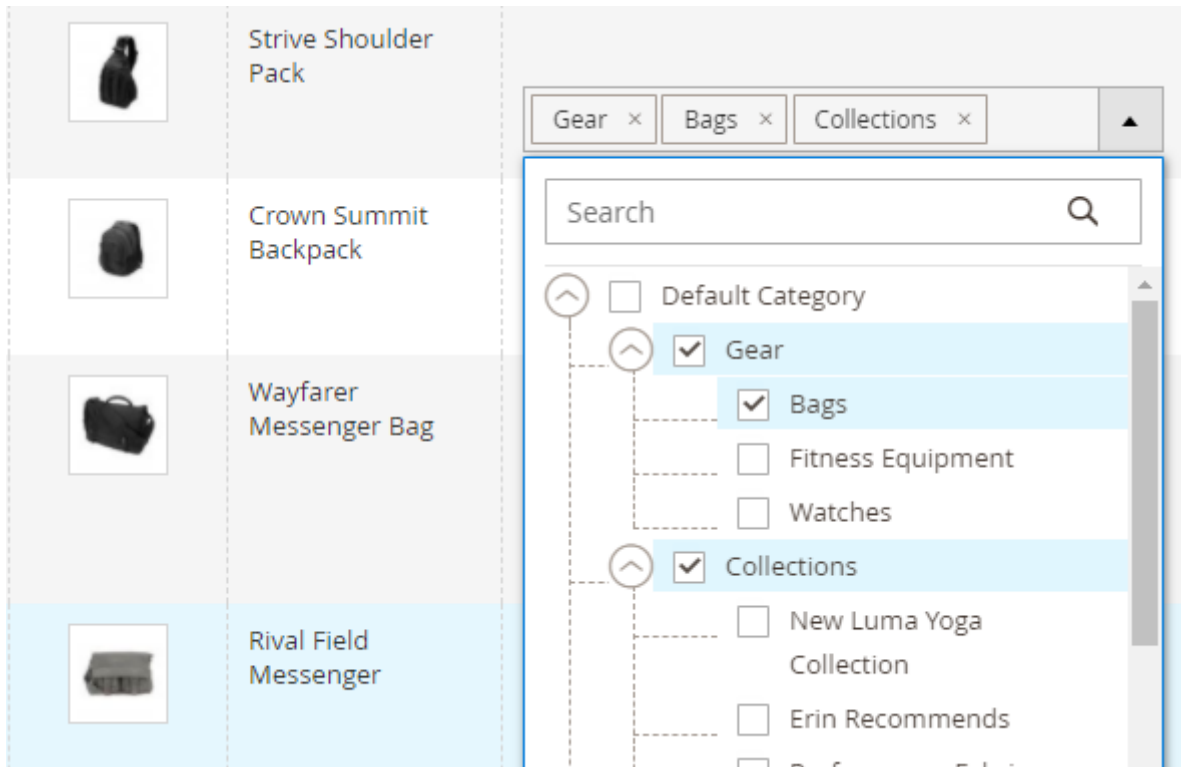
Strive Shoulder Pack

Gear × Bags × Collections ×

Search

Default Category

Gear

Bags

Fitness Equipment

Watches

Collections

New Luma Yoga Collection

Erin Recommends

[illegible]

Crown Summit Backpack

Wayfarer Messenger Bag

Rival Field Messenger